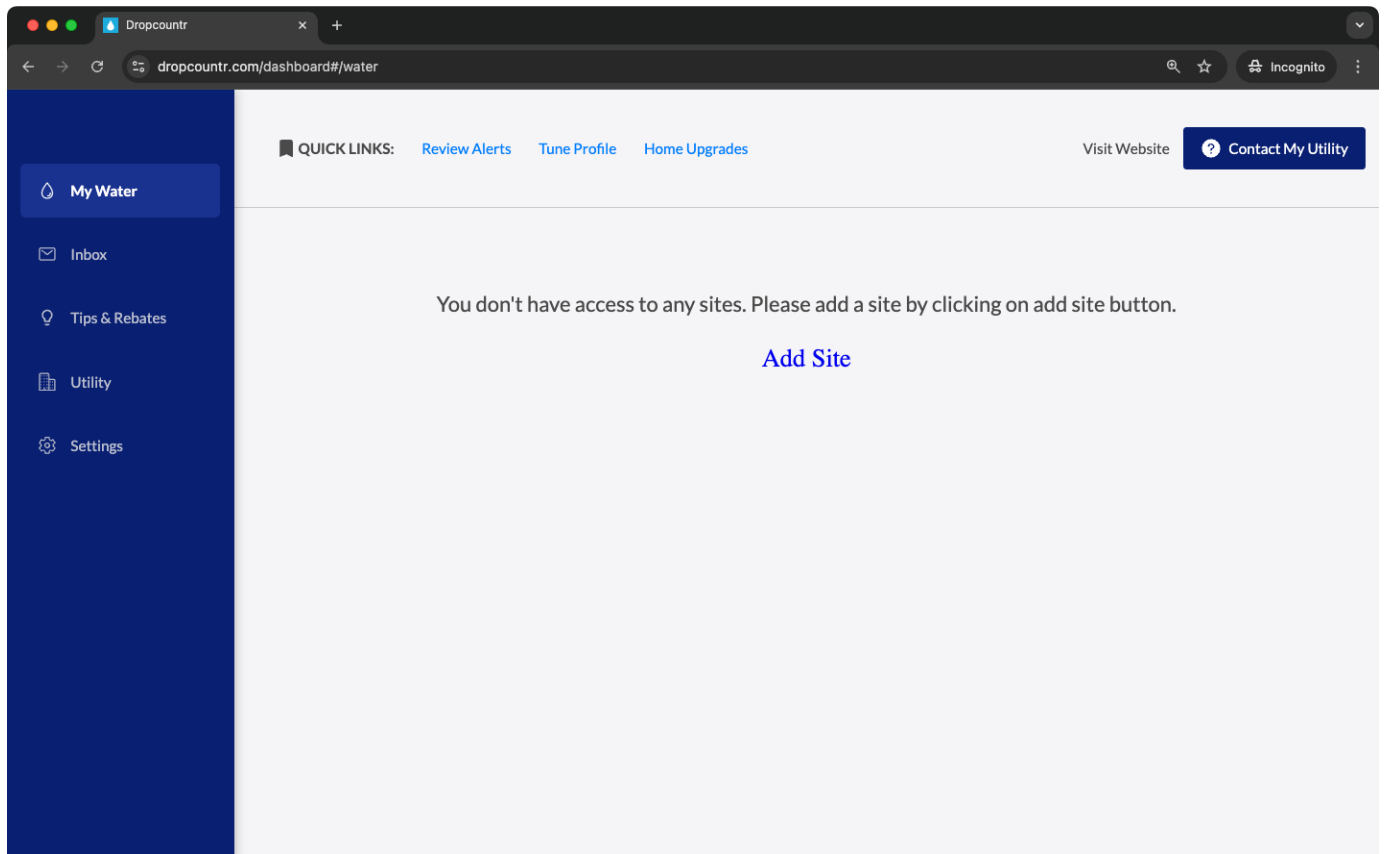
Dropcountr

dropcountr.com/dashboard#/water

Incognito

My Water

Inbox

Tips & Rebates

Utility

Settings

QUICK LINKS: Review Alerts Tune Profile Home Upgrades

Visit Website

Contact My Utility

You don't have access to any sites. Please add a site by clicking on add site button.

Add Site